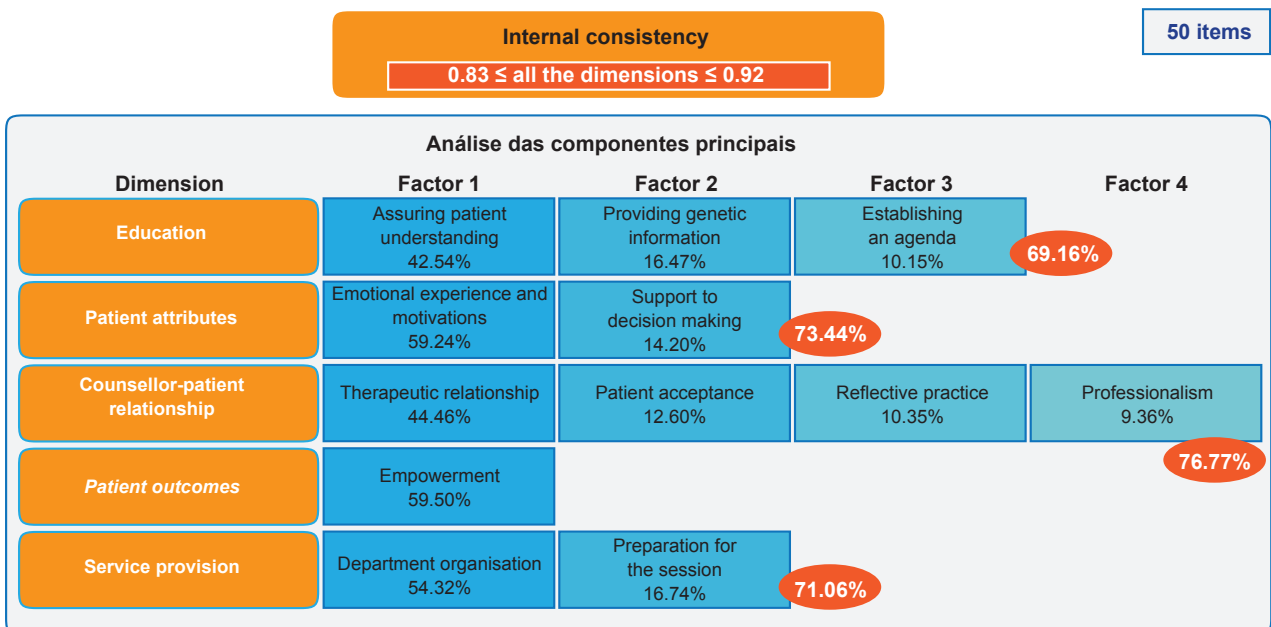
Internal consistency
0.83 ≤ all the dimensions ≤ 0.92

50 items

Análise das componentes principais

| Dimension | Factor 1 | Factor 2 | Factor 3 | Factor 4 |
|---|---|---|---|---|
| Education | Assuring patient understanding 42.54% | Providing genetic information 16.47% | Establishing an agenda 10.15% | 69.16% |
| Patient attributes | Emotional experience and motivations 59.24% | Support to decision making 14.20% | 73.44% | |
| Counsellor-patient relationship | Therapeutic relationship 44.46% | Patient acceptance 12.60% | Reflective practice 10.35% | Professionalism 9.36% |
| | | | | 76.77% |
| *Patient outcomes* | Empowerment 59.50% | | | |
| Service provision | Department organisation 54.32% | Preparation for the session 16.74% | 71.06% | |